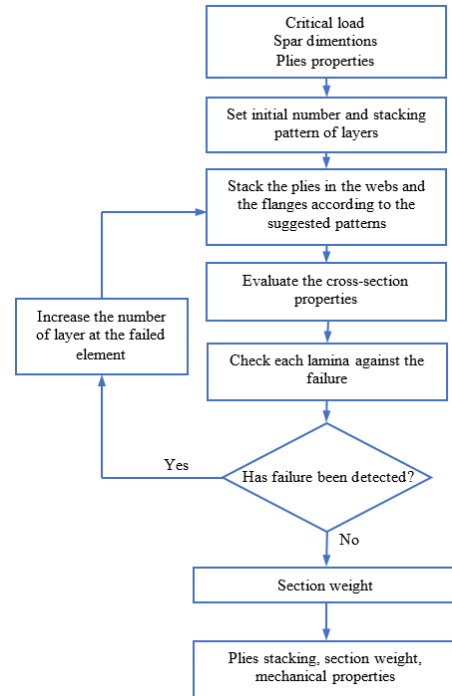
Critical load
Spar dimentions
Plies properties

Set initial number and stacking pattern of layers

Stack the plies in the webs and the flanges according to the suggested patterns

Evaluate the cross-section properties

Increase the number of layer at the failed element

Check each lamina against the failure

Yes

Has failure been detected?

No

Section weight

Plies stacking, section weight, mechanical properties